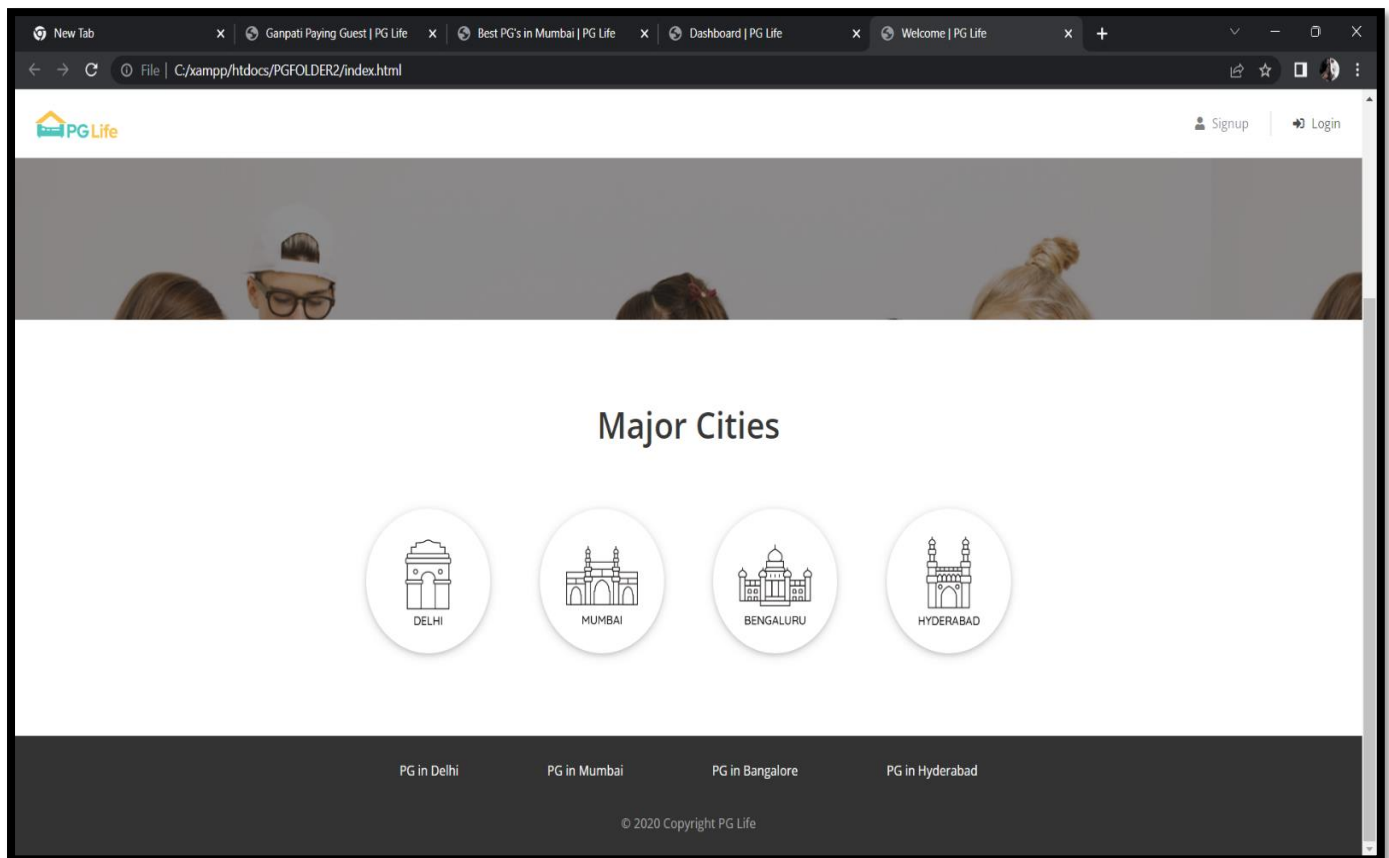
New Tab
Ganpati Paying Guest | PG Life
Best PG's in Mumbai | PG Life
Dashboard | PG Life
Welcome | PG Life

File | C:/xampp/htdocs/PGFOLDER2/index.html

PG Life

Signup
Login

Major Cities

DELHI
MUMBAI
BENGALURU
HYDERABAD

PG in Delhi
PG in Mumbai
PG in Bangalore
PG in Hyderabad

© 2020 Copyright PG Life